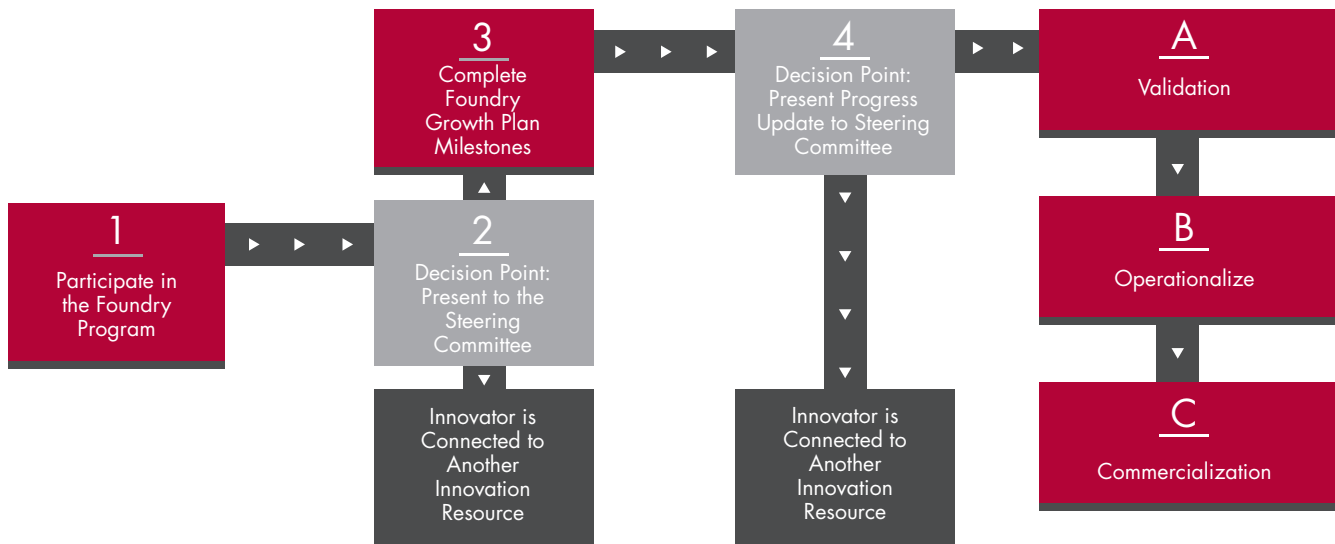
1
Participate in the Foundry Program

2
Decision Point: Present to the Steering Committee

Innovator is Connected to Another Innovation Resource

3
Complete Foundry Growth Plan Milestones

4
Decision Point: Present Progress Update to Steering Committee

Innovator is Connected to Another Innovation Resource

A
Validation

B
Operationalize

C
Commercialization